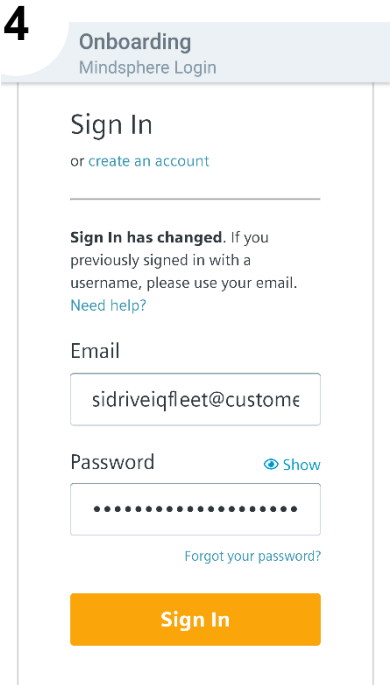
4

Onboarding
Mindsphere Login

Sign In
or create an account

**Sign In has changed**. If you previously signed in with a username, please use your email. Need help?

Email
sidriveiqfleet@custome

Password
Show
••••••••••••••••••••

Forgot your password?

Sign In